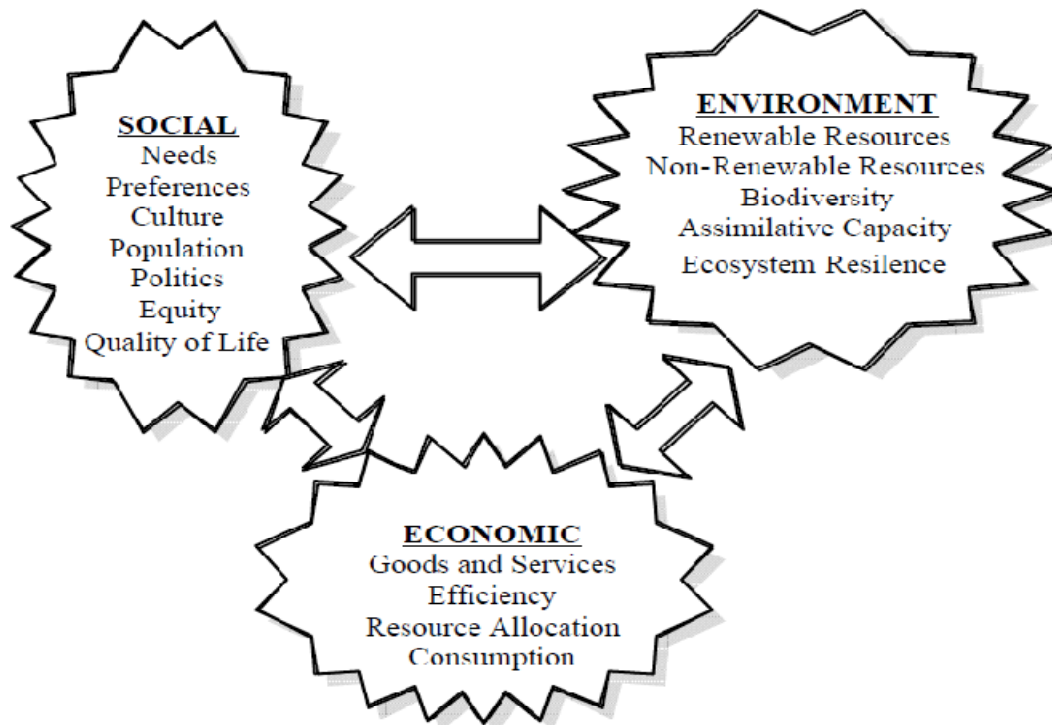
SOCIAL
Needs
Preferences
Culture
Population
Politics
Equity
Quality of Life

ENVIRONMENT
Renewable Resources
Non-Renewable Resources
Biodiversity
Assimilative Capacity
Ecosystem Resilence

ECONOMIC
Goods and Services
Efficiency
Resource Allocation
Consumption